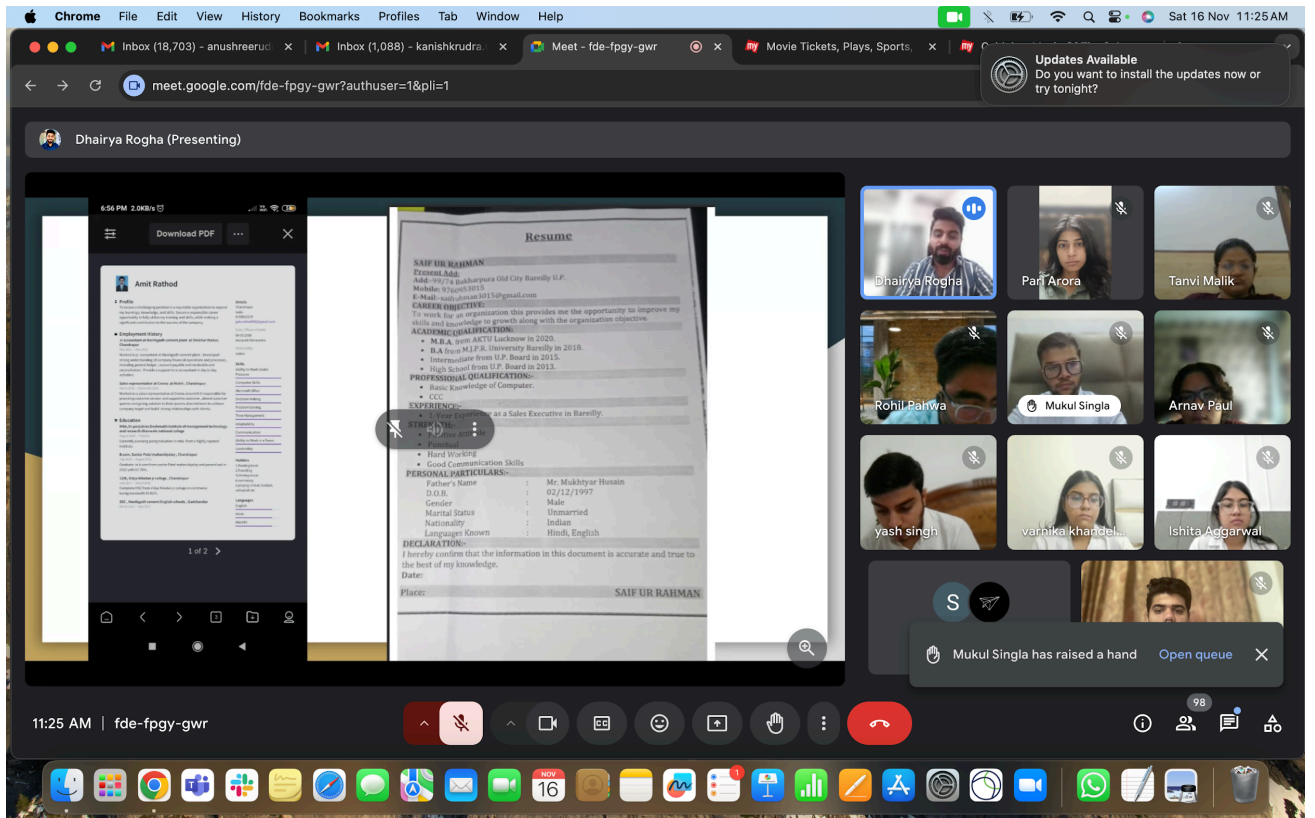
Chrome File Edit View History Bookmarks Profiles Tab Window Help

Sat 16 Nov 11:25 AM

Inbox (18,703) - anushreerud
Inbox (1,088) - kanishkrudra
Meet - fde-fpgy-gwr
Movie Tickets, Plays, Sports,

meet.google.com/fde-fpgy-gwr?authuser=1&pli=1

Updates Available
Do you want to install the updates now or try tonight?

Dhairya Rogha (Presenting)

6:56 PM 2.0KB/s

Download PDF

Amit Rathod

Profile

Employment History

Education

1 of 2

Resume

SAIF UR RAHMAN
Present Add:
Add:-99/74 Bakharpura Old City Bareilly U.P.
Mobile: 976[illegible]3015
E-Mail:-saifrahman3015@gmail.com
CAREER OBJECTIVE:-
To work for an organization this provides me the opportunity to improve my skills and knowledge to growth along with the organization objective.
ACADEMIC QUALIFICATION:-
• M.B.A. from AKTU Lucknow in 2020.
• B.A from M.J.P.R. University Bareilly in 2018.
• Intermediate from U.P. Board in 2015.
• High School from U.P. Board in 2013.
PROFESSIONAL QUALIFICATION:-
• Basic Knowledge of Computer.
• CCC
EXPERIENCE:-
• 1 Year Experience as a Sales Executive in Bareilly.
STRENGTH:-
• Positive Attitude
• Punctual
• Hard Working
• Good Communication Skills
PERSONAL PARTICULARS:-
Father's Name : Mr. Mukhtyar Husain
D.O.B. : 02/12/1997
Gender : Male
Marital Status : Unmarried
Nationality : Indian
Languages Known : Hindi, English
DECLARATION:-
I hereby confirm that the information in this document is accurate and true to the best of my knowledge.
Date:
Place: SAIF UR RAHMAN

Dhairya Rogha
Pari Arora
Tanvi Malik
Rohil Pahwa
Mukul Singla
Arnav Paul
yash singh
varnika khandel...
Ishita Aggarwal
S

Mukul Singla has raised a hand
Open queue

11:25 AM | fde-fpgy-gwr

98

NOV 16